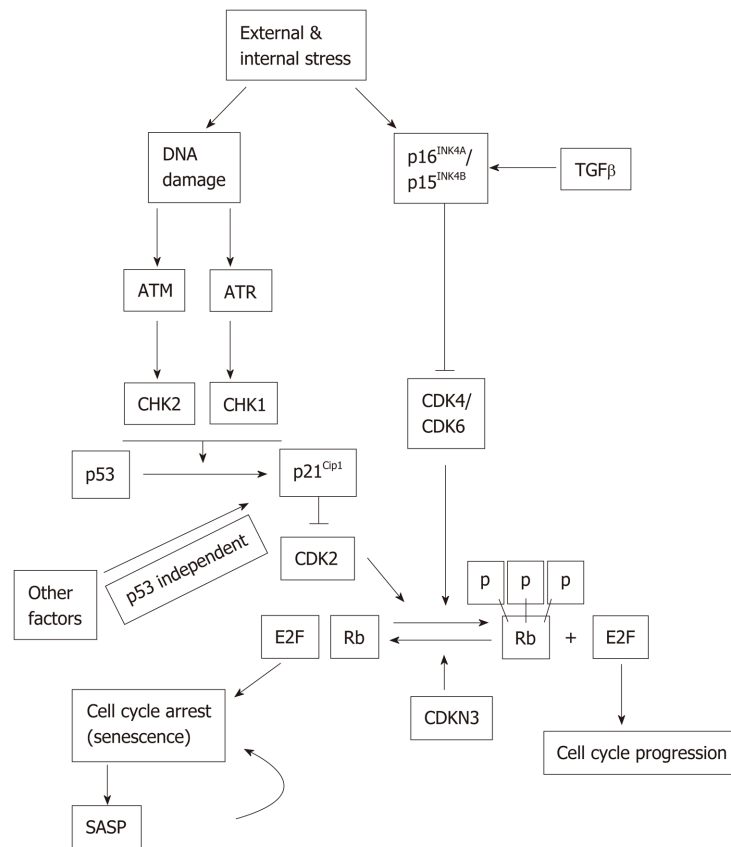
External & internal stress

DNA damage

$p16^{INK4A}$/ $p15^{INK4B}$

TGF$\beta$

ATM

ATR

CHK2

CHK1

CDK4/ CDK6

p53

$p21^{Cip1}$

p53 independent

Other factors

CDK2

p

p

p

E2F

Rb

Rb

+

E2F

Cell cycle arrest (senescence)

CDKN3

Cell cycle progression

SASP